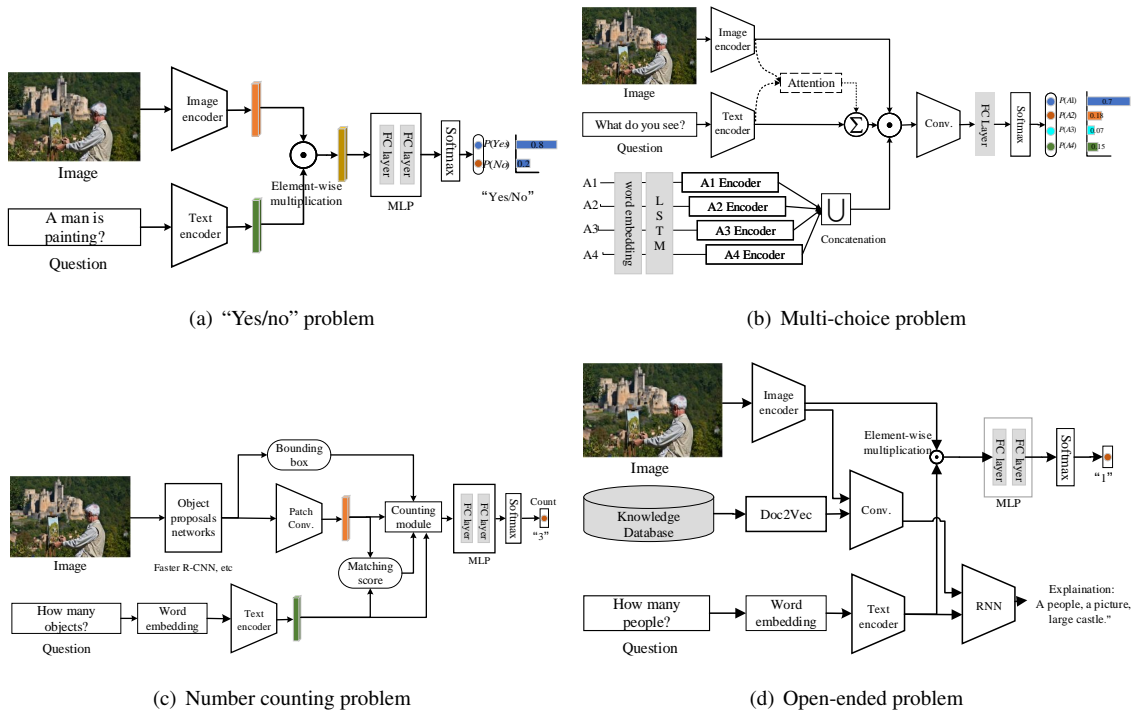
Image
Image encoder
Element-wise multiplication
FC layer
FC layer
MLP
Softmax
P(Yes) 0.8
P(No) 0.2
"Yes/No"
A man is painting?
Question
Text encoder

(a) "Yes/no" problem

Image
Image encoder
Attention
What do you see?
Question
Text encoder
Conv.
FC Layer
Softmax
P(A1) 0.7
P(A2) 0.18
P(A3) 0.07
P(A4) 0.15
A1
A2
A3
A4
word embedding
L S T M
A1 Encoder
A2 Encoder
A3 Encoder
A4 Encoder
Concatenation

(b) Multi-choice problem

Bounding box
Image
Object proposals networks
Faster R-CNN, etc
Patch Conv.
Counting module
FC layer
FC layer
MLP
Softmax
Count
"3"
Matching score
How many objects?
Question
Word embedding
Text encoder

(c) Number counting problem

Image
Image encoder
Element-wise multiplication
FC layer
FC layer
MLP
Softmax
"1"
Knowledge Database
Doc2Vec
Conv.
How many people?
Question
Word embedding
Text encoder
RNN
Explaination: A people, a picture, large castle."

(d) Open-ended problem